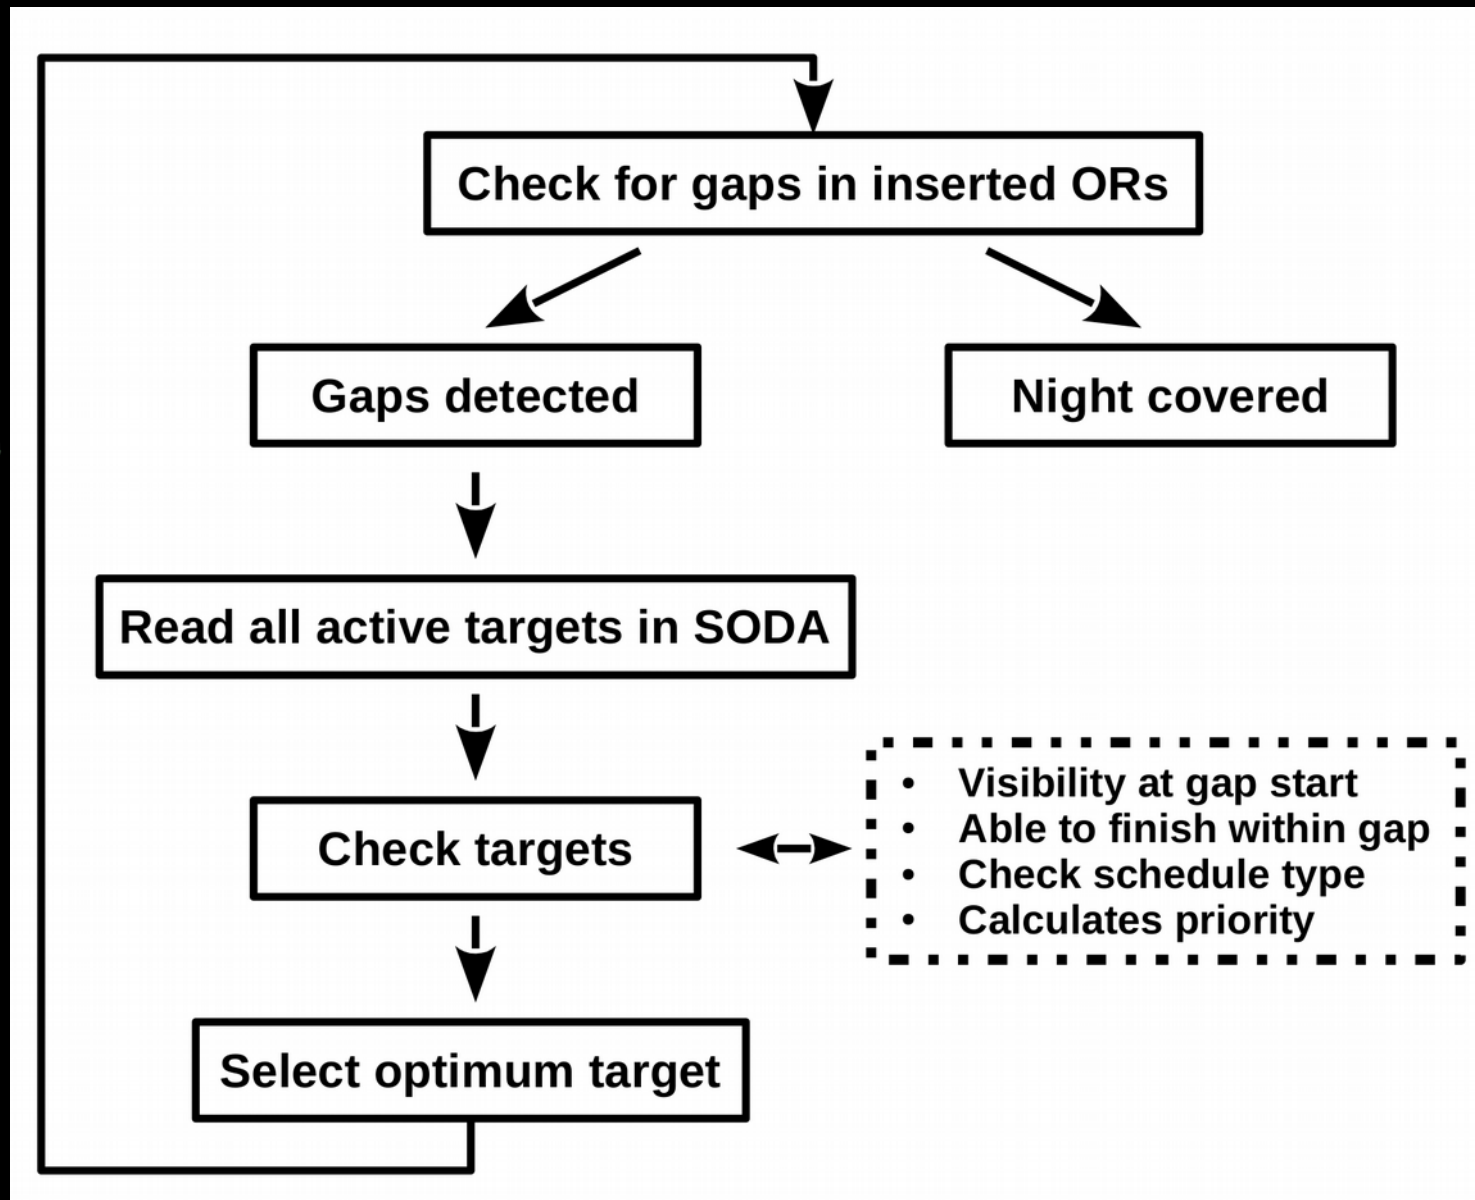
Check for gaps in inserted ORs

Gaps detected

Night covered

Read all active targets in SODA

Check targets

- Visibility at gap start
- Able to finish within gap
- Check schedule type
- Calculates priority

Select optimum target